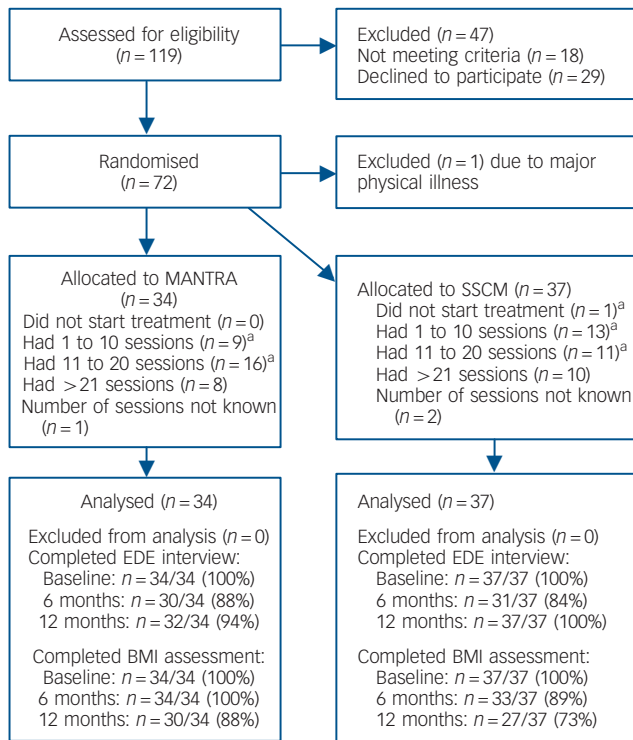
Assessed for eligibility ($n = 119$)

Excluded ($n = 47$)
Not meeting criteria ($n = 18$)
Declined to participate ($n = 29$)

Randomised ($n = 72$)

Excluded ($n = 1$) due to major physical illness

Allocated to MANTRA ($n = 34$)
Did not start treatment ($n = 0$)
Had 1 to 10 sessions ($n = 9$)$^a$
Had 11 to 20 sessions ($n = 16$)$^a$
Had $>21$ sessions ($n = 8$)
Number of sessions not known ($n = 1$)

Allocated to SSCM ($n = 37$)
Did not start treatment ($n = 1$)$^a$
Had 1 to 10 sessions ($n = 13$)$^a$
Had 11 to 20 sessions ($n = 11$)$^a$
Had $>21$ sessions ($n = 10$)
Number of sessions not known ($n = 2$)

Analysed ($n = 34$)

Excluded from analysis ($n = 0$)
Completed EDE interview:
Baseline: $n = 34/34$ (100%)
6 months: $n = 30/34$ (88%)
12 months: $n = 32/34$ (94%)

Completed BMI assessment:
Baseline: $n = 34/34$ (100%)
6 months: $n = 34/34$ (100%)
12 months: $n = 30/34$ (88%)

Analysed ($n = 37$)

Excluded from analysis ($n = 0$)
Completed EDE interview:
Baseline: $n = 37/37$ (100%)
6 months: $n = 31/37$ (84%)
12 months: $n = 37/37$ (100%)

Completed BMI assessment:
Baseline: $n = 37/37$ (100%)
6 months: $n = 33/37$ (89%)
12 months: $n = 27/37$ (73%)